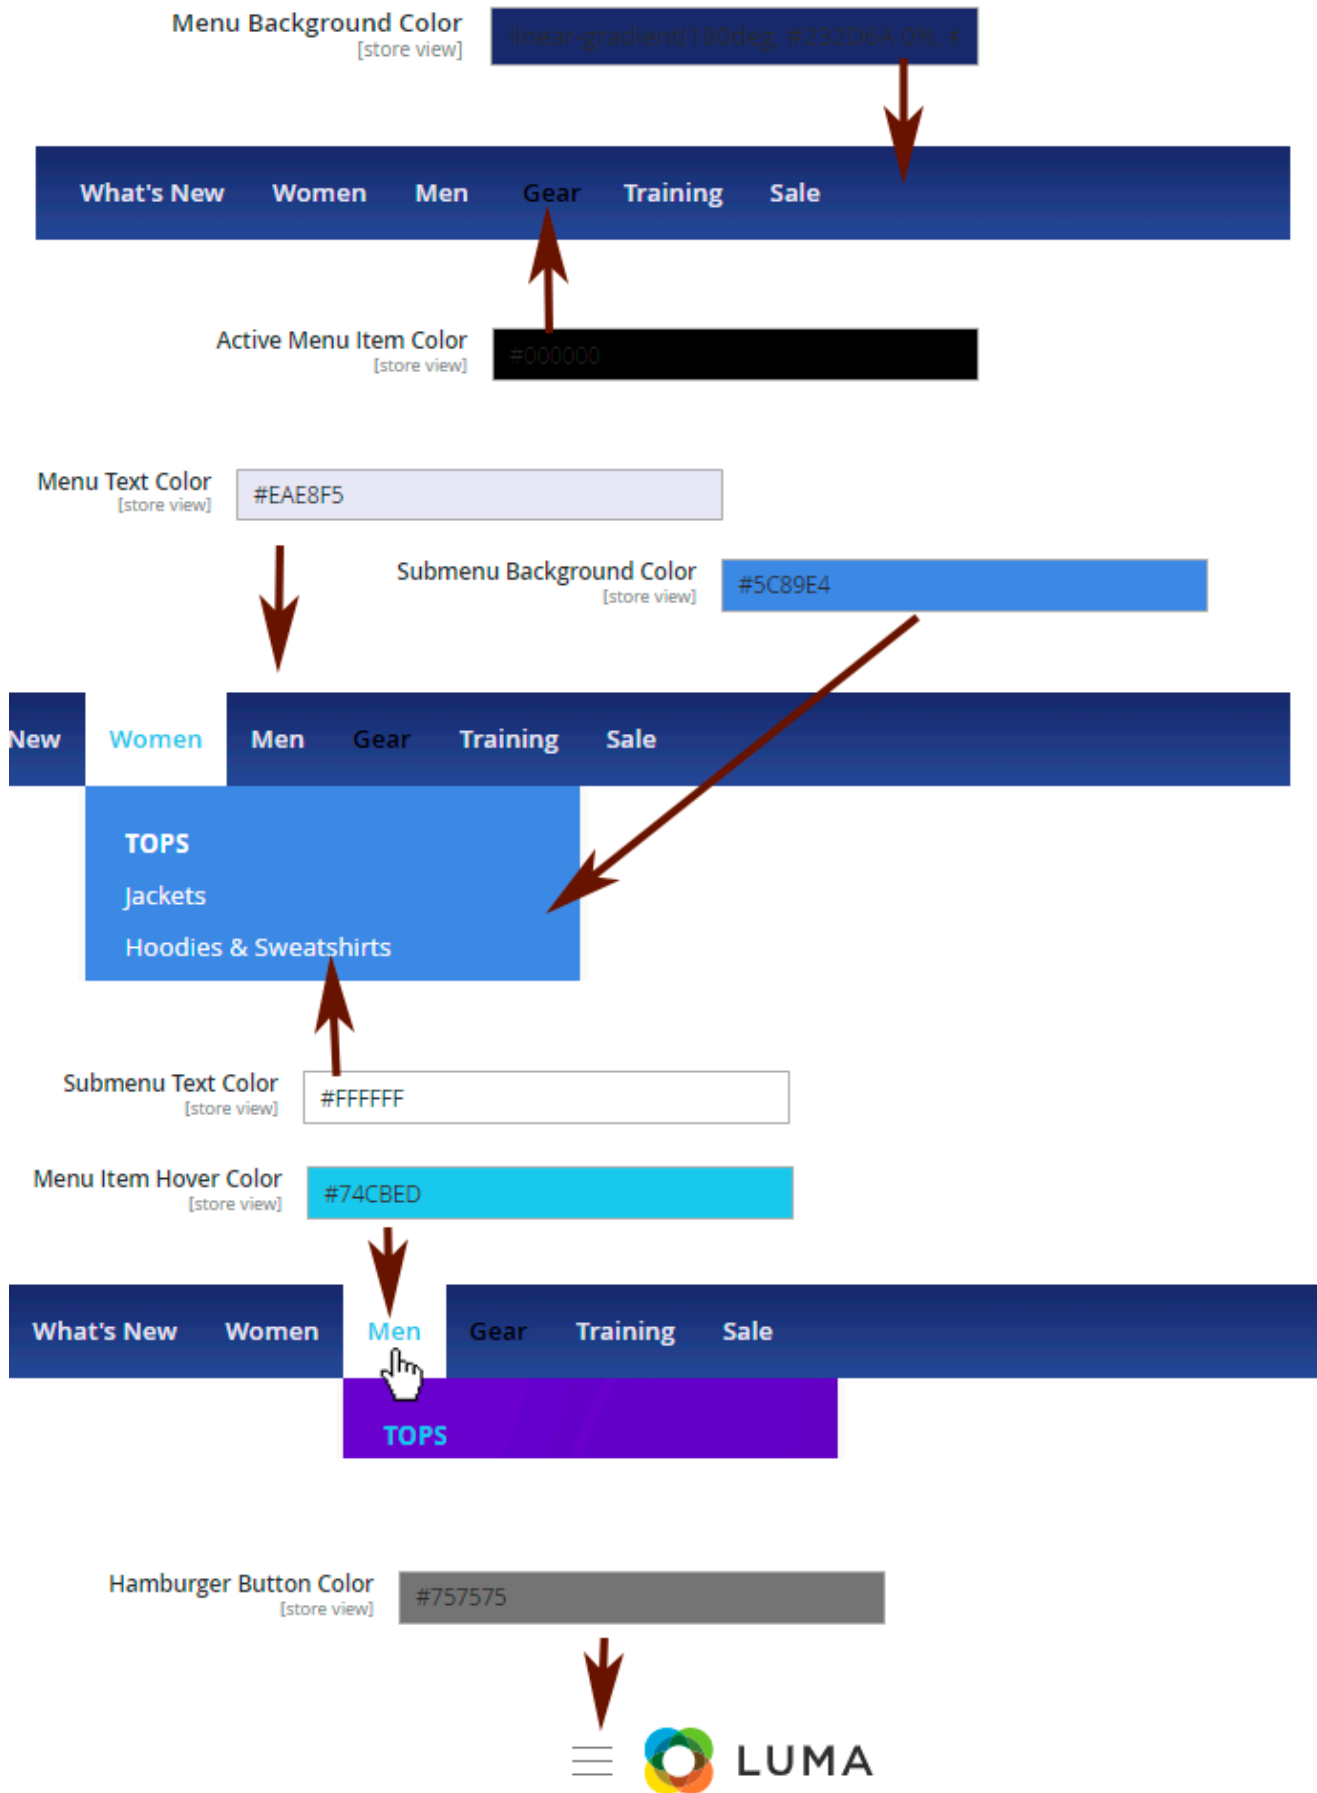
Menu Background Color
[store view]
linear-gradient(180deg, #232D6A 0%, #

What's New Women Men Gear Training Sale

Active Menu Item Color
[store view]
#000000

Menu Text Color
[store view]
#EAE8F5

Submenu Background Color
[store view]
#5C89E4

New Women Men Gear Training Sale

TOPS
Jackets
Hoodies & Sweatshirts

Submenu Text Color
[store view]
#FFFFFF

Menu Item Hover Color
[store view]
#74CBED

What's New Women Men Gear Training Sale

TOPS

Hamburger Button Color
[store view]
#757575

LUMA